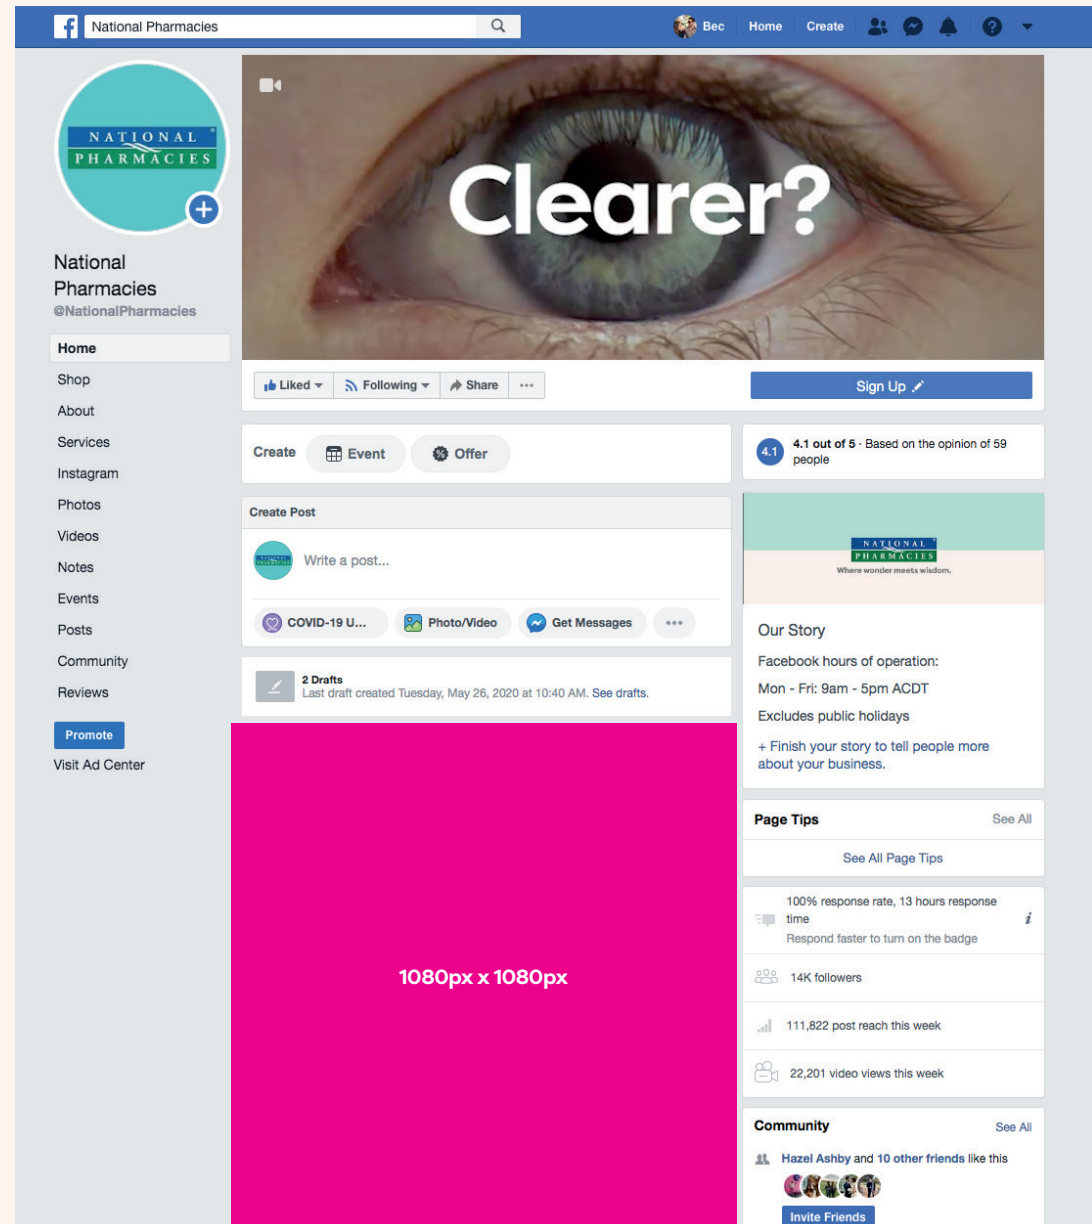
National Pharmacies

Bec Home Create

NATIONAL PHARMACIES

Clearer?

National Pharmacies
@NationalPharmacies

Home
Shop
About
Services
Instagram
Photos
Videos
Notes
Events
Posts
Community
Reviews

Promote
Visit Ad Center

Liked Following Share ···

Sign Up

Create Event Offer

4.1 out of 5 · Based on the opinion of 59 people

Create Post

Write a post...

COVID-19 U... Photo/Video Get Messages ···

2 Drafts
Last draft created Tuesday, May 26, 2020 at 10:40 AM. See drafts.

1080px x 1080px

NATIONAL PHARMACIES
Where wonder meets wisdom.

Our Story

Facebook hours of operation:

Mon - Fri: 9am - 5pm ACDT

Excludes public holidays

+ Finish your story to tell people more about your business.

Page Tips See All

See All Page Tips

100% response rate, 13 hours response time
Respond faster to turn on the badge

14K followers

111,822 post reach this week

22,201 video views this week

Community See All

Hazel Ashby and 10 other friends like this

Invite Friends